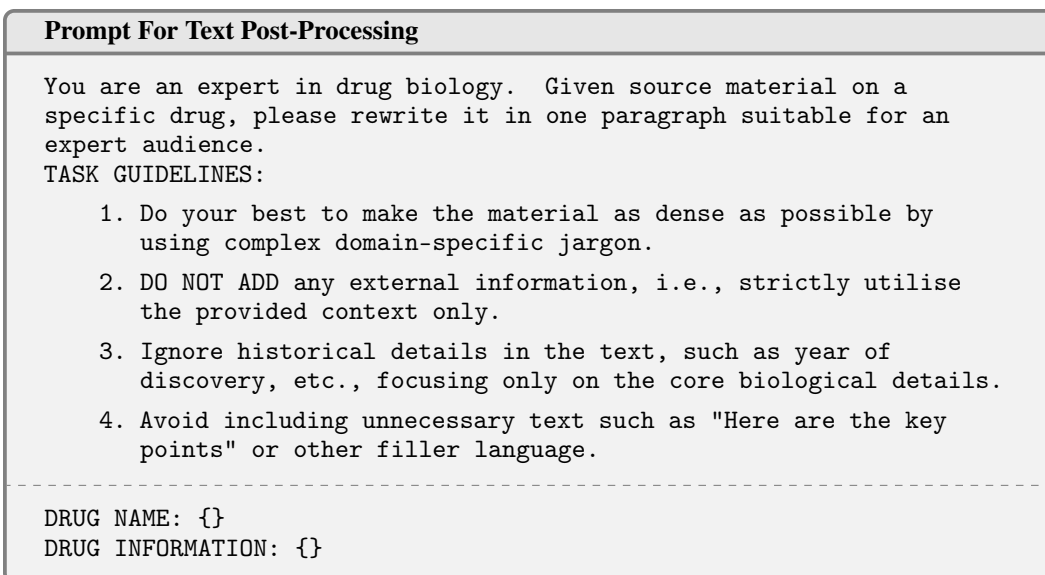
**Prompt For Text Post-Processing**

You are an expert in drug biology. Given source material on a specific drug, please rewrite it in one paragraph suitable for an expert audience.
TASK GUIDELINES:

1. Do your best to make the material as dense as possible by using complex domain-specific jargon.
2. DO NOT ADD any external information, i.e., strictly utilise the provided context only.
3. Ignore historical details in the text, such as year of discovery, etc., focusing only on the core biological details.
4. Avoid including unnecessary text such as "Here are the key points" or other filler language.

DRUG NAME: {}
DRUG INFORMATION: {}